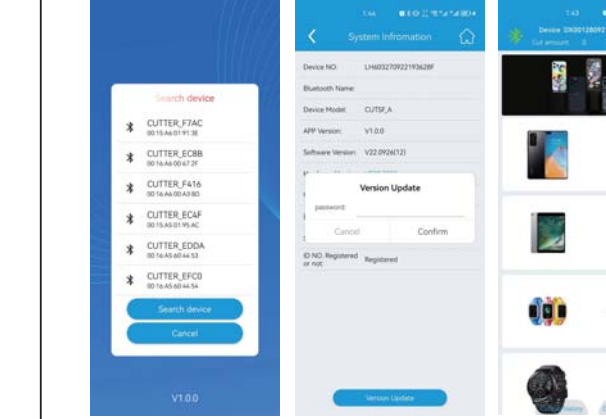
Search device

CUTTER_F7AC
00:15:A6:01:91:3E

CUTTER_EC8B
00:16:A6:00:67:2F

CUTTER_F416
00:15:A6:00:A3:8D

CUTTER_EC4F
00:15:A5:01:95:AC

CUTTER_EDDA
00:16:A5:60:44:53

CUTTER_EFC0
00:16:A5:60:44:54

Search device

Cancel

V1.0.0

1:44

System Infromation

Device NO: LH603270922193628F

Bluetooth Name:

Device Model: CUTSF_A

APP Version: V1.0.0

Software Version: V22.0926(12)

Version Update

password:

Cancel

Confirm

ID NO. Registered or not: Registered

Version Update

1:43

Device: DX00128092

Cut amount: 0